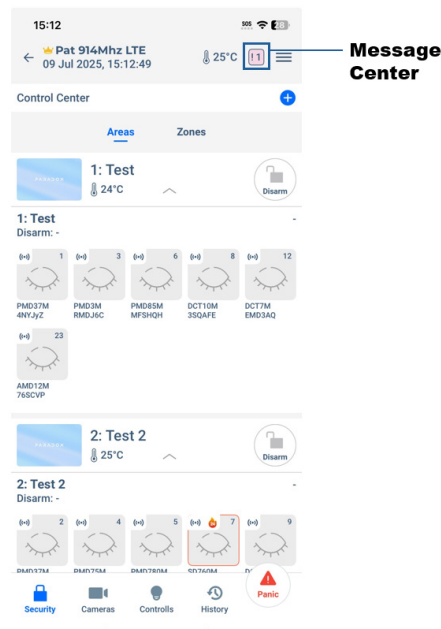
15:12

SOS 28

Pat 914Mhz LTE
09 Jul 2025, 15:12:49

25°C

!1

Message Center

Control Center

Areas

Zones

1: Test
24°C

Disarm

1: Test
Disarm: -

-

1
PMD37M
4NYJyZ

3
PMD3M
RMDJ6C

6
PMD85M
MFSHQH

8
DCT10M
3SQAFE

12
DCT7M
EMD3AQ

23
AMD12M
76SCVP

2: Test 2
25°C

Disarm

2: Test 2
Disarm: -

-

2
PMD37M

4
PMD75M

5
PMD780M

7
SD760M

9

Security

Cameras

Controlls

History

Panic